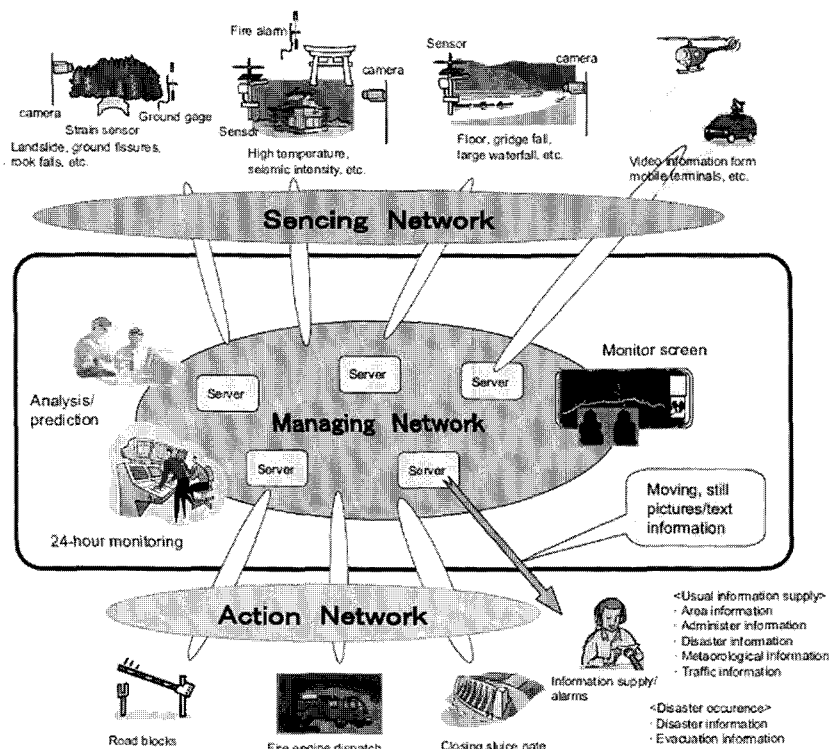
Fire alarm

camera

Strain sensor

Ground gage

Landslide, ground fissures, rock falls, etc.

Sensor

camera

High temperature, seismic intensity, etc.

Sensor

camera

Floor, gridge fall, large waterfall, etc.

Video information form mobile terminals, etc.

Sencing Network

Analysis/ prediction

Server

Server

Server

Monitor screen

Managing Network

Server

Server

24-hour monitoring

Moving, still pictures/text information

Action Network

<Usual information supply>
· Area information
· Administer information
· Disaster information
· Metaorological information
· Traffic information

Information supply/ alarms

<Disaster occurence>
· Disaster information
· Evacuation information

Road blocks

Fire engine dispatch

Closing sluice gate